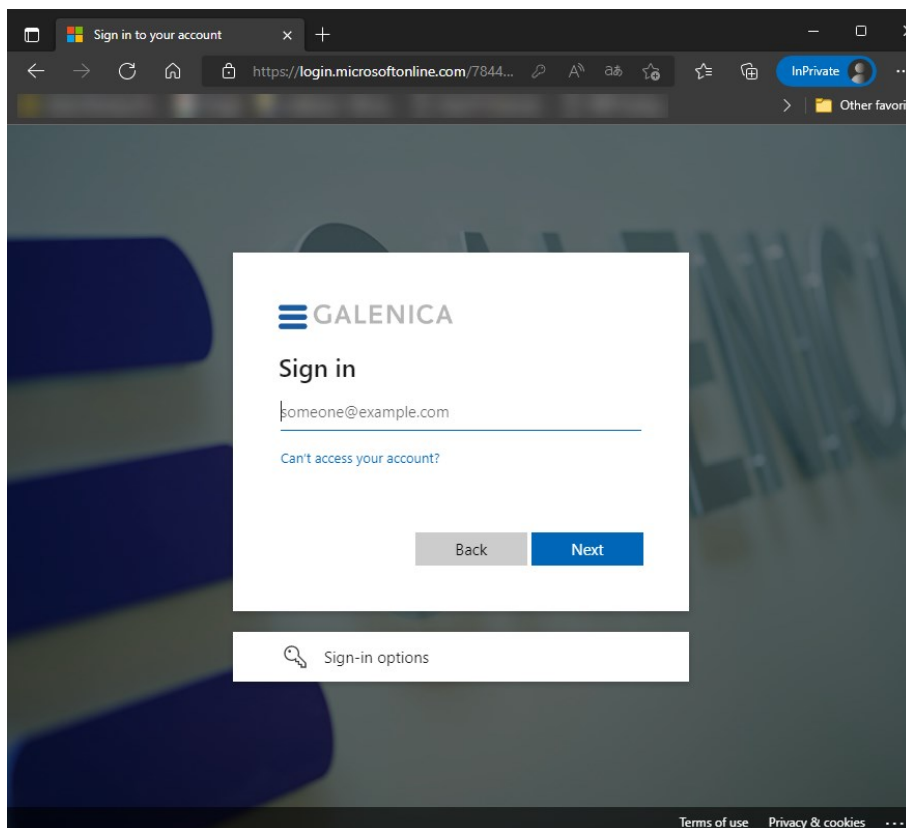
Sign in to your account

https://login.microsoftonline.com/7844...

InPrivate

Other favori

GALENICA

Sign in

someone@example.com

Can't access your account?

Back

Next

Sign-in options

Terms of use Privacy & cookies ...